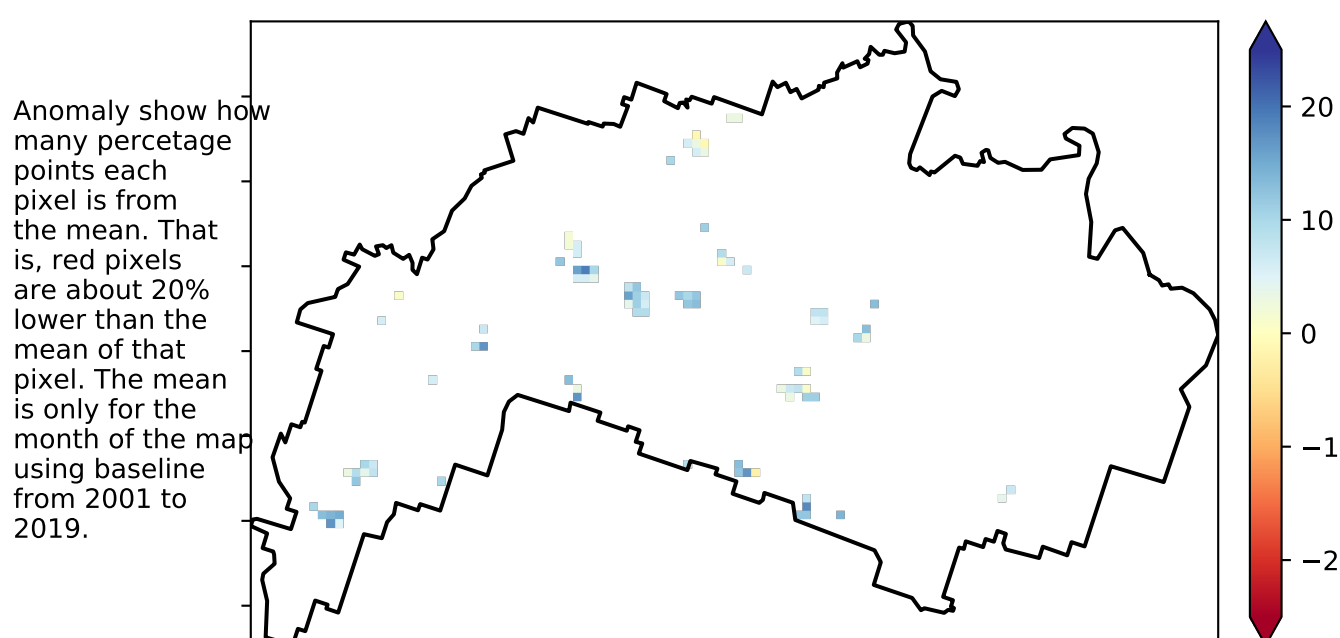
Anomaly show how many percetage points each pixel is from the mean. That is, red pixels are about 20% lower than the mean of that pixel. The mean is only for the month of the map using baseline from 2001 to 2019.

20
10
0
−1
−2